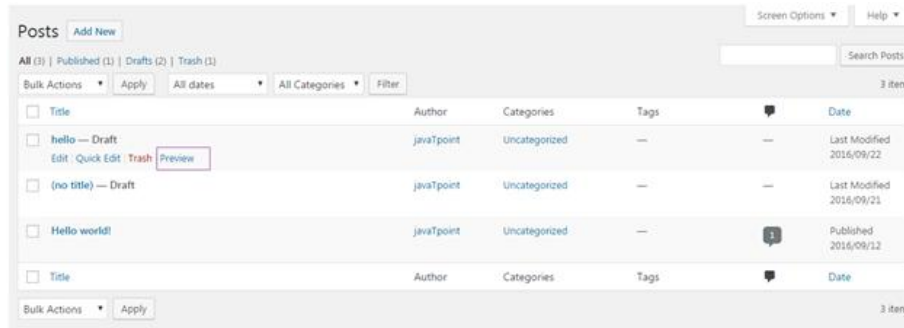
Posts Add New

Screen Options ▼ Help ▼

All (3) | Published (1) | Drafts (2) | Trash (1)

Search Posts

Bulk Actions ▼ Apply All dates ▼ All Categories ▼ Filter

3 item

| Title | Author | Categories | Tags | | Date |
|---|---|---|---|---|---|
| hello — Draft Edit \| Quick Edit \| Trash \| Preview | javaTpoint | Uncategorized | — | — | Last Modified 2016/09/22 |
| (no title) — Draft | javaTpoint | Uncategorized | — | — | Last Modified 2016/09/21 |
| Hello world! | javaTpoint | Uncategorized | — | 1 | Published 2016/09/12 |
| Title | Author | Categories | Tags | | Date |

Bulk Actions ▼ Apply

3 item